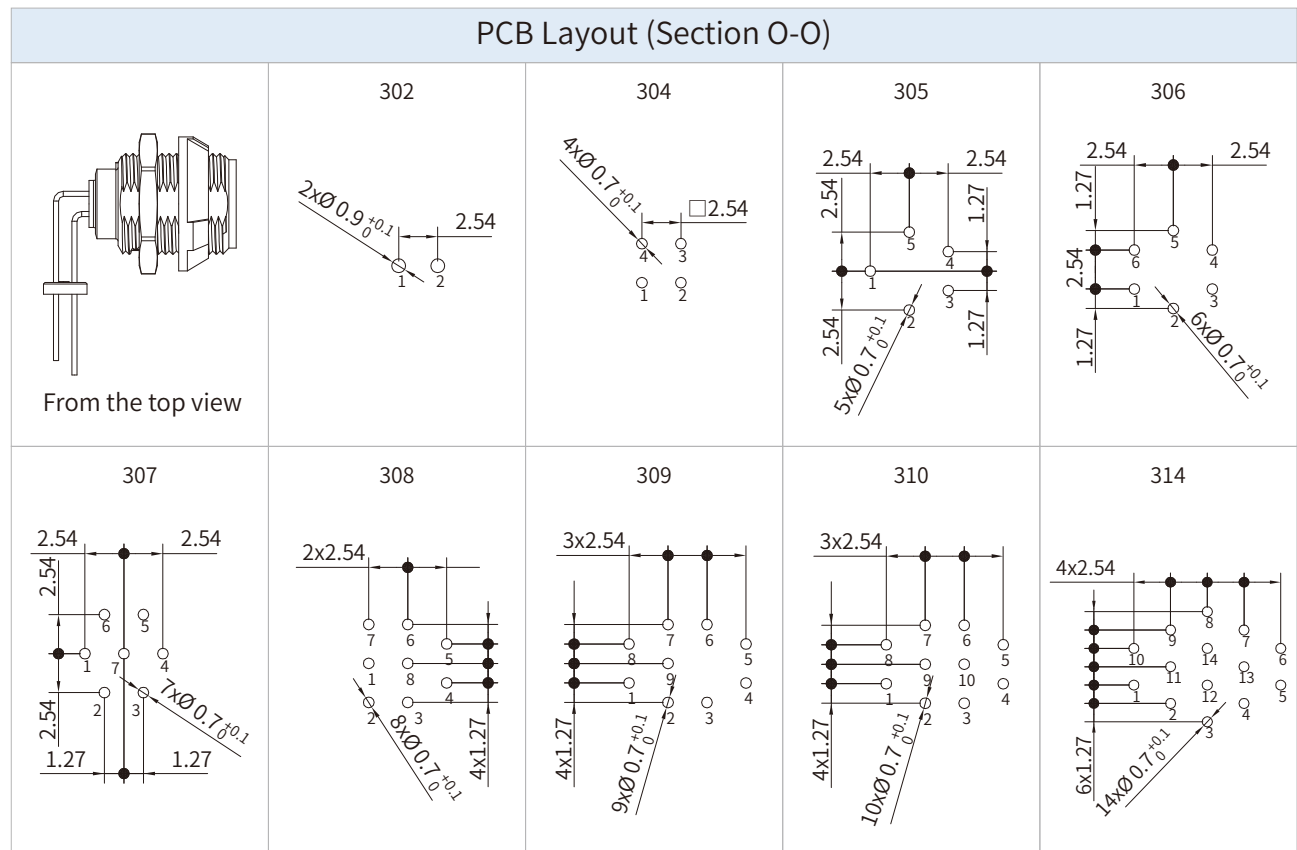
PCB Layout (Section O-O)

From the top view

| 302 | 304 | 305 | 306 |
|---|---|---|---|
| $2x\varnothing 0.9_{0}^{+0.1}$ 2.54 1 2 | $4x\varnothing 0.7_{0}^{+0.1}$ □2.54 4 3 1 2 | 2.54 2.54 2.54 1.27 5 4 1 3 2 2.54 1.27 $5x\varnothing 0.7_{0}^{+0.1}$ | 2.54 2.54 1.27 5 6 4 2.54 1 3 2 $6x\varnothing 0.7_{0}^{+0.1}$ 1.27 |

| 307 | 308 | 309 | 310 | 314 |
|---|---|---|---|---|
| 2.54 2.54 2.54 6 5 1 7 4 2 3 $7x\varnothing 0.7_{0}^{+0.1}$ 2.54 1.27 1.27 | 2x2.54 7 6 5 1 8 4 2 3 $8x\varnothing 0.7_{0}^{+0.1}$ 4x1.27 | 3x2.54 7 6 5 8 9 4 1 2 3 4x1.27 $9x\varnothing 0.7_{0}^{+0.1}$ | 3x2.54 7 6 5 8 9 10 4 1 2 3 4x1.27 $10x\varnothing 0.7_{0}^{+0.1}$ | 4x2.54 8 9 7 10 14 6 11 13 1 12 5 2 4 3 6x1.27 $14x\varnothing 0.7_{0}^{+0.1}$ |